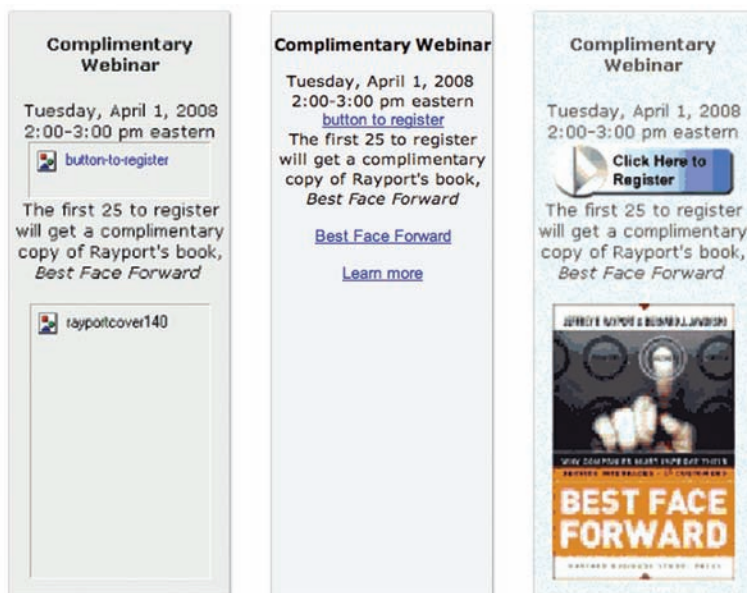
Complimentary Webinar

Tuesday, April 1, 2008
2:00-3:00 pm eastern

button-to-register

The first 25 to register will get a complimentary copy of Rayport's book, *Best Face Forward*

rayportcover140

Complimentary Webinar

Tuesday, April 1, 2008
2:00-3:00 pm eastern
button to register
The first 25 to register will get a complimentary copy of Rayport's book, *Best Face Forward*

Best Face Forward

Learn more

Complimentary Webinar

Tuesday, April 1, 2008
2:00-3:00 pm eastern

Click Here to Register

The first 25 to register will get a complimentary copy of Rayport's book, *Best Face Forward*

JEFFREY F. RAYPORT & BERNARD J. JAWORSKI

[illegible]

BEST FACE FORWARD

HARVARD BUSINESS SCHOOL PRESS